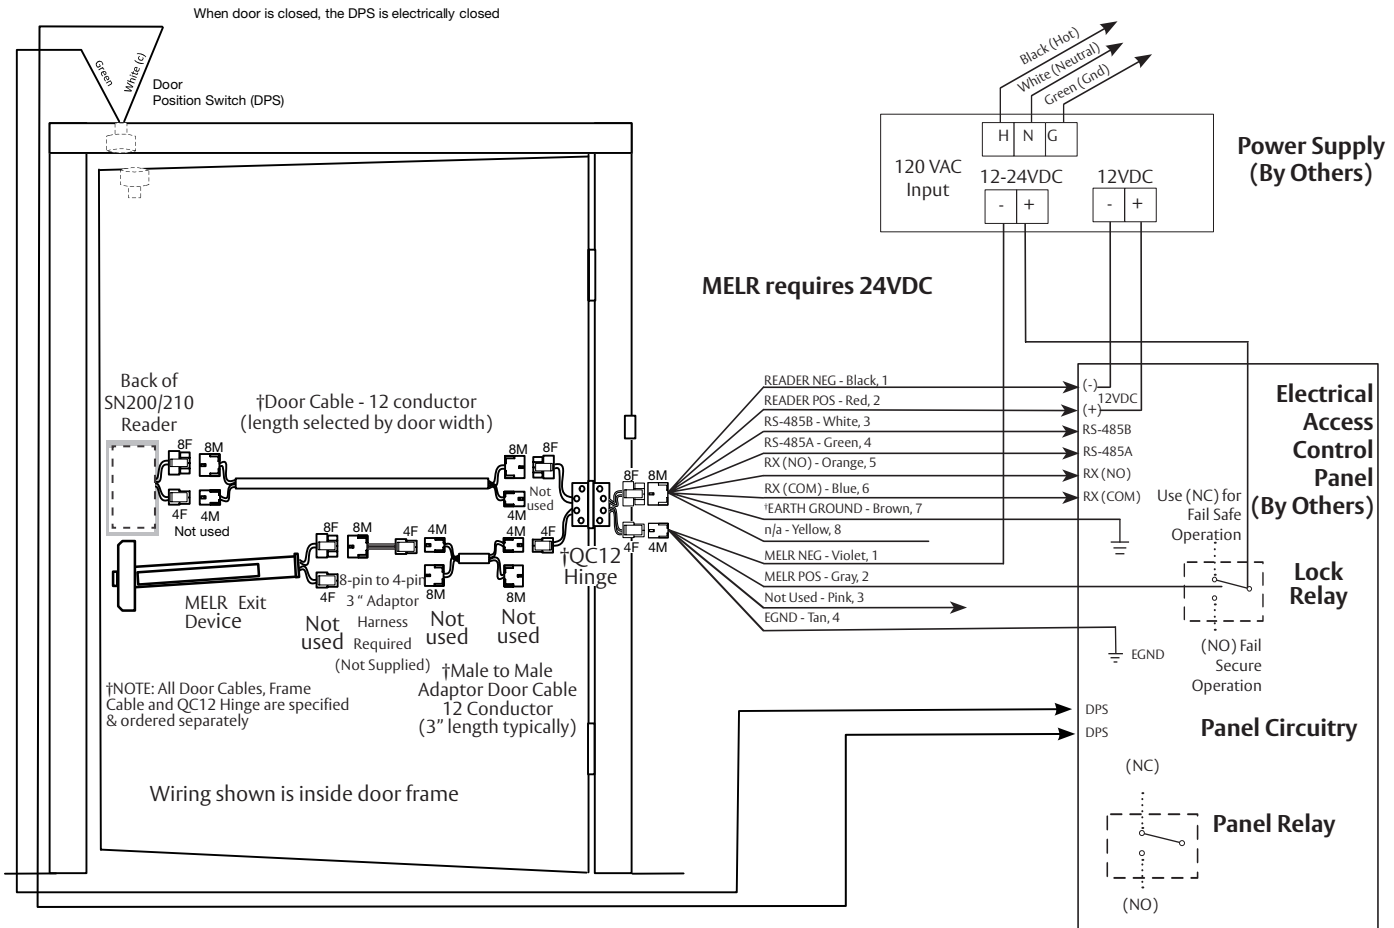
When door is closed, the DPS is electrically closed

Green
White (c)
Door
Position Switch (DPS)

Black (Hot)
White (Neutral)
Green (Gnd)

H N G

120 VAC Input
12-24VDC
- +
12VDC
- +

Power Supply (By Others)

MELR requires 24VDC

Back of SN200/210 Reader

8F 8M
4F 4M
Not used

†Door Cable - 12 conductor (length selected by door width)

8M 8F
4M
Not used

8F 8M
4F 4M

†QC12 Hinge

8F 8M 4F 4M 4M 4F
4F 8M 8M 4M

8-pin to 4-pin 3" Adaptor Harness Required (Not Supplied)

MELR Exit Device

Not used
Not used
Not used

†Male to Male Adaptor Door Cable 12 Conductor (3" length typically)

†NOTE: All Door Cables, Frame Cable and QC12 Hinge are specified & ordered separately

Wiring shown is inside door frame

READER NEG - Black, 1
READER POS - Red, 2
RS-485B - White, 3
RS-485A - Green, 4
RX (NO) - Orange, 5
RX (COM) - Blue, 6
†EARTH GROUND - Brown, 7
n/a - Yellow, 8
MELR NEG - Violet, 1
MELR POS - Gray, 2
Not Used - Pink, 3
EGND - Tan, 4

(-)
12VDC
(+)
RS-485B
RS-485A
RX (NO)
RX (COM)

Electrical Access Control Panel (By Others)

Use (NC) for Fail Safe Operation

Lock Relay

EGND

(NO) Fail Secure Operation

DPS
DPS

Panel Circuitry

(NC)

Panel Relay

(NO)